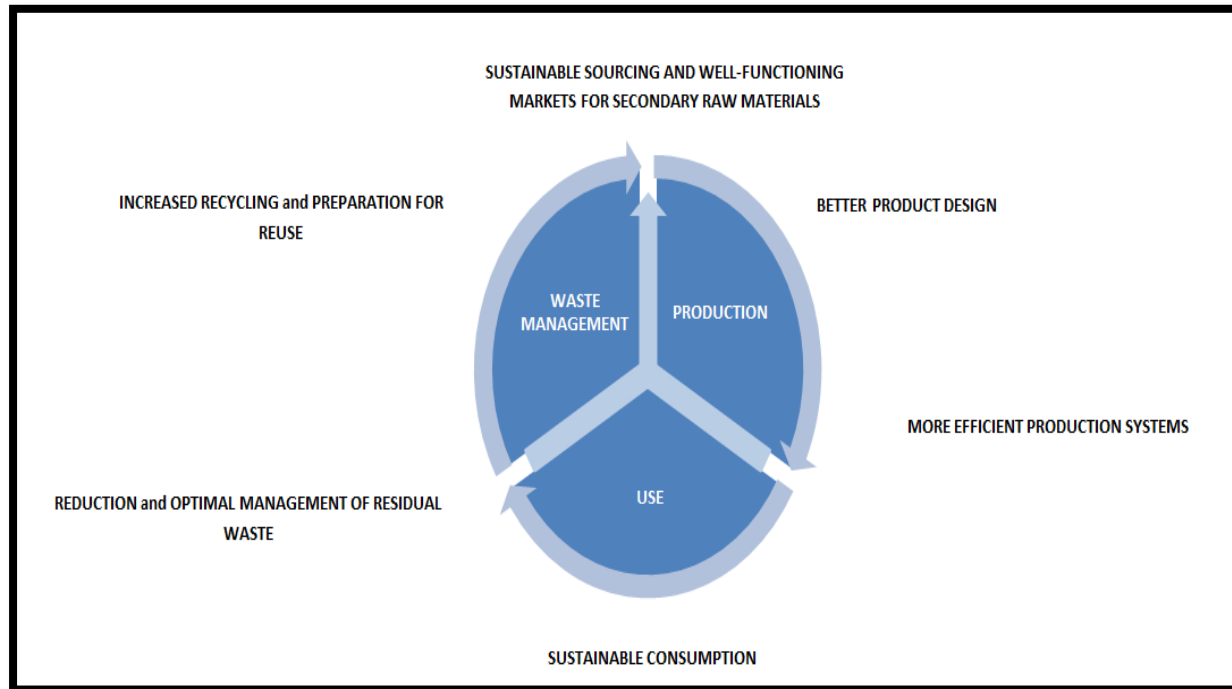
SUSTAINABLE SOURCING AND WELL-FUNCTIONING MARKETS FOR SECONDARY RAW MATERIALS

INCREASED RECYCLING and PREPARATION FOR REUSE

BETTER PRODUCT DESIGN

WASTE MANAGEMENT

PRODUCTION

MORE EFFICIENT PRODUCTION SYSTEMS

USE

REDUCTION and OPTIMAL MANAGEMENT OF RESIDUAL WASTE

SUSTAINABLE CONSUMPTION